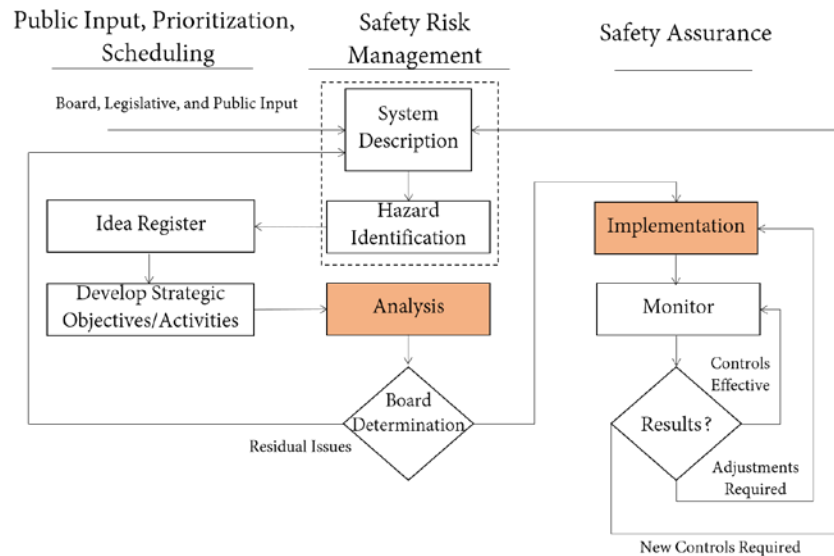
Public Input, Prioritization, Scheduling

Safety Risk Management

Safety Assurance

Board, Legislative, and Public Input

System Description

Hazard Identification

Idea Register

Develop Strategic Objectives/Activities

Analysis

Board Determination

Residual Issues

Implementation

Monitor

Controls Effective

Results?

Adjustments Required

New Controls Required